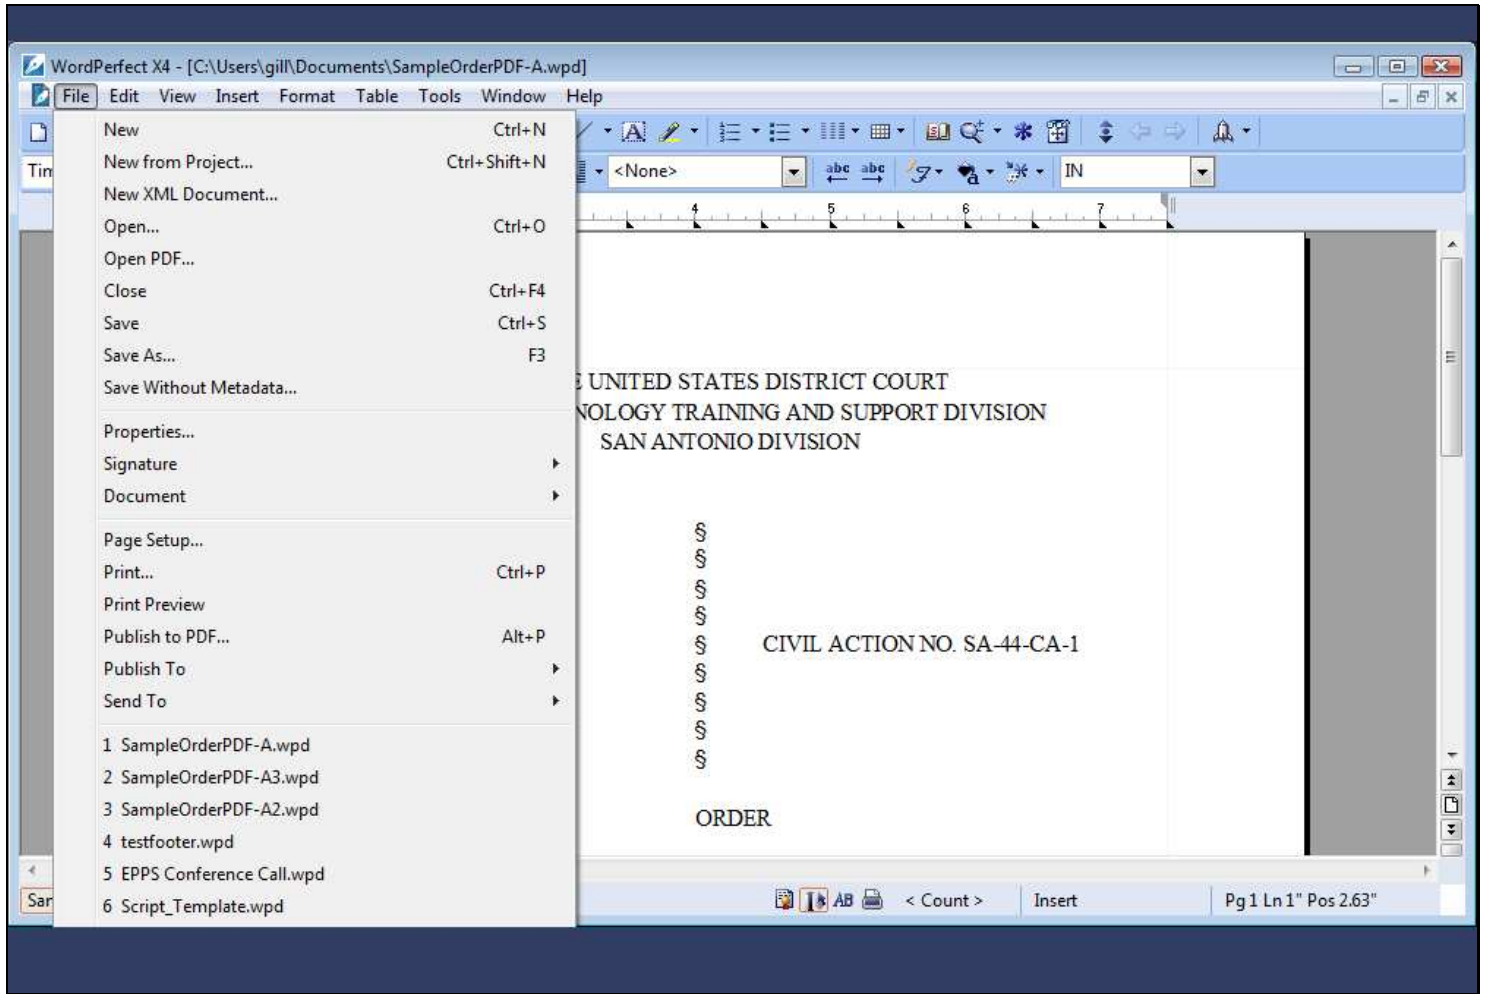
WordPerfect X4 - [C:\Users\gill\Documents\SampleOrderPDF-A.wpd]

File Edit View Insert Format Table Tools Window Help

Tim

<None>

IN

New Ctrl+N
New from Project... Ctrl+Shift+N
New XML Document...
Open... Ctrl+O
Open PDF...
Close Ctrl+F4
Save Ctrl+S
Save As... F3
Save Without Metadata...
Properties...
Signature
Document
Page Setup...
Print... Ctrl+P
Print Preview
Publish to PDF... Alt+P
Publish To
Send To
1 SampleOrderPDF-A.wpd
2 SampleOrderPDF-A3.wpd
3 SampleOrderPDF-A2.wpd
4 testfooter.wpd
5 EPPS Conference Call.wpd
6 Script_Template.wpd

4 5 6 7

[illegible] UNITED STATES DISTRICT COURT
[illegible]NOLOGY TRAINING AND SUPPORT DIVISION
SAN ANTONIO DIVISION

§
§
§
§
§ CIVIL ACTION NO. SA-44-CA-1
§
§
§
§

ORDER

Sar

< Count > Insert Pg 1 Ln 1" Pos 2.63"